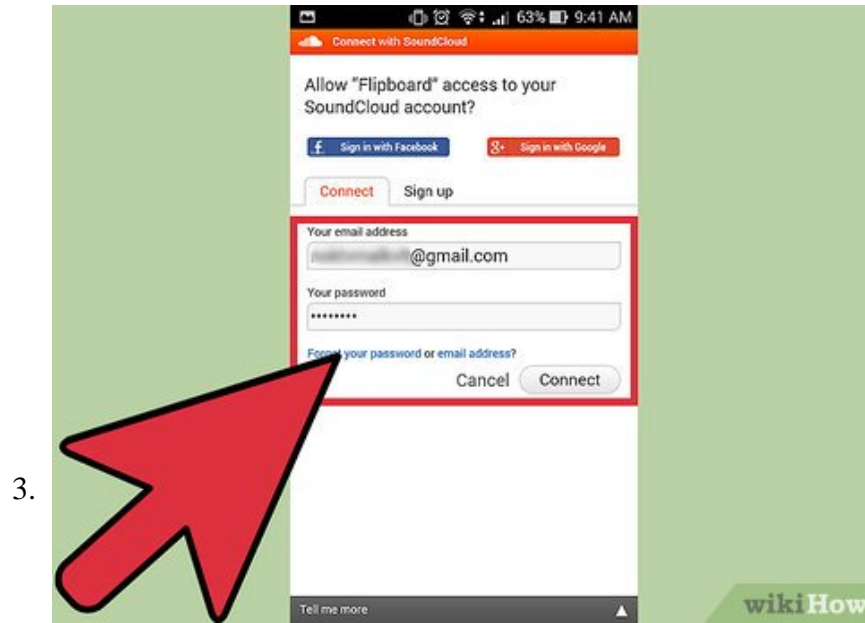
63% 9:41 AM

Connect with SoundCloud

Allow "Flipboard" access to your SoundCloud account?

Sign in with Facebook

Sign in with Google

Connect Sign up

Your email address

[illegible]@gmail.com

Your password

•••••••••

For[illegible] your password or email address?

Cancel Connect

3.

Tell me more

wikiHow